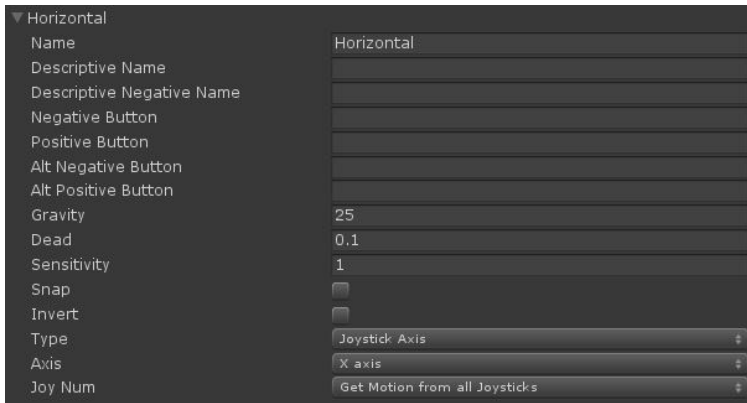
Horizontal

| | |
|---|---|
| Name | Horizontal |
| Descriptive Name | |
| Descriptive Negative Name | |
| Negative Button | |
| Positive Button | |
| Alt Negative Button | |
| Alt Positive Button | |
| Gravity | 25 |
| Dead | 0.1 |
| Sensitivity | 1 |
| Snap | |
| Invert | |
| Type | Joystick Axis |
| Axis | X axis |
| Joy Num | Get Motion from all Joysticks |